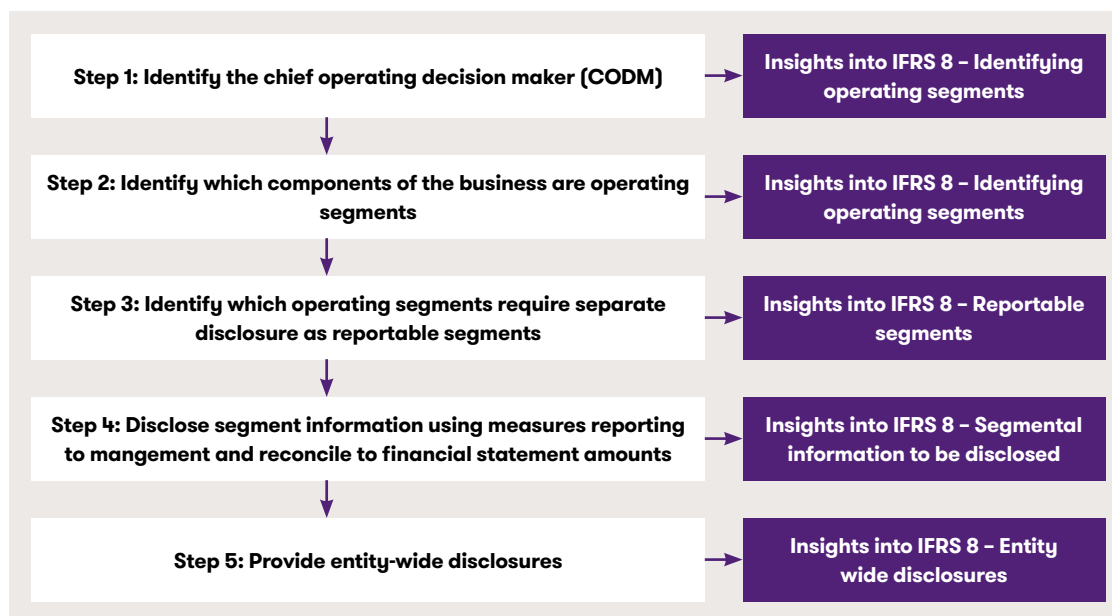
Step 1: Identify the chief operating decision maker (CODM)

Insights into IFRS 8 – Identifying operating segments

Step 2: Identify which components of the business are operating segments

Insights into IFRS 8 – Identifying operating segments

Step 3: Identify which operating segments require separate disclosure as reportable segments

Insights into IFRS 8 – Reportable segments

Step 4: Disclose segment information using measures reporting to mangement and reconcile to financial statement amounts

Insights into IFRS 8 – Segmental information to be disclosed

Step 5: Provide entity-wide disclosures

Insights into IFRS 8 – Entity wide disclosures